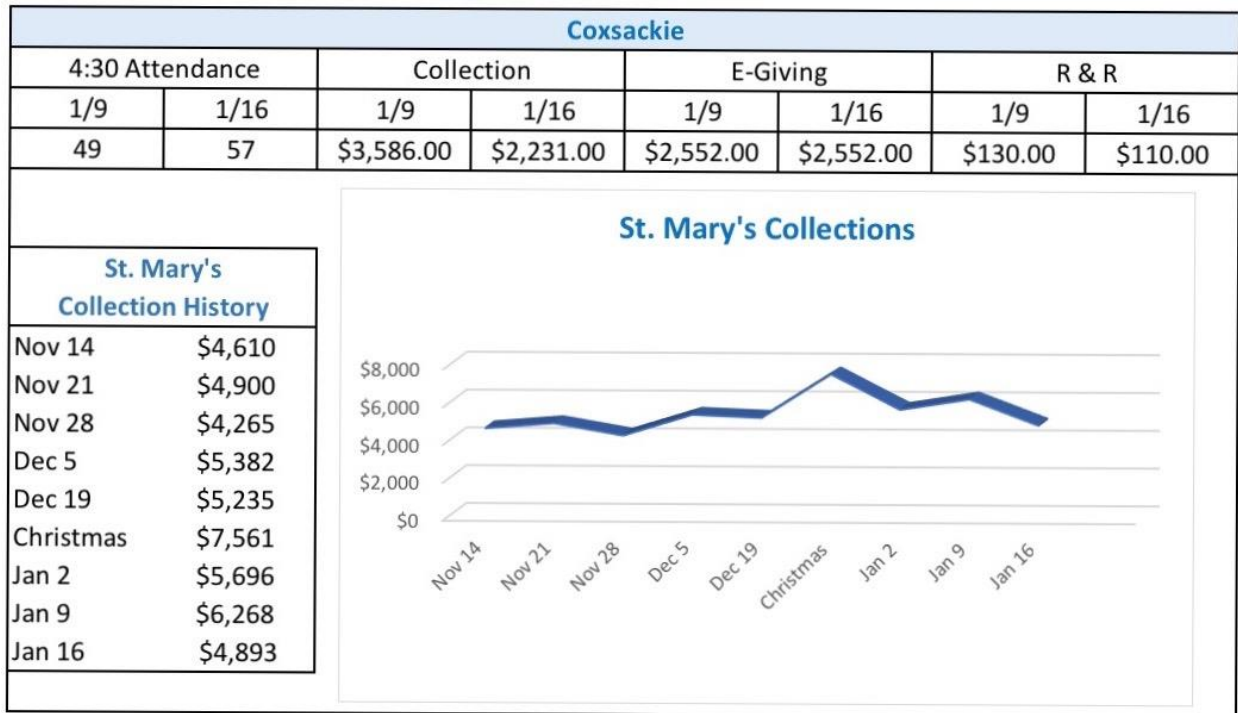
Coxsackie

| 4:30 Attendance | | Collection | | E-Giving | | R & R | |
|---|---|---|---|---|---|---|---|
| 1/9 | 1/16 | 1/9 | 1/16 | 1/9 | 1/16 | 1/9 | 1/16 |
| 49 | 57 | \$3,586.00 | \$2,231.00 | \$2,552.00 | \$2,552.00 | \$130.00 | \$110.00 |

St. Mary's Collection History

| | |
|---|---|
| Nov 14 | \$4,610 |
| Nov 21 | \$4,900 |
| Nov 28 | \$4,265 |
| Dec 5 | \$5,382 |
| Dec 19 | \$5,235 |
| Christmas | \$7,561 |
| Jan 2 | \$5,696 |
| Jan 9 | \$6,268 |
| Jan 16 | \$4,893 |

St. Mary's Collections

\$8,000
\$6,000
\$4,000
\$2,000
\$0

Nov 14, Nov 21, Nov 28, Dec 5, Dec 19, Christmas, Jan 2, Jan 9, Jan 16